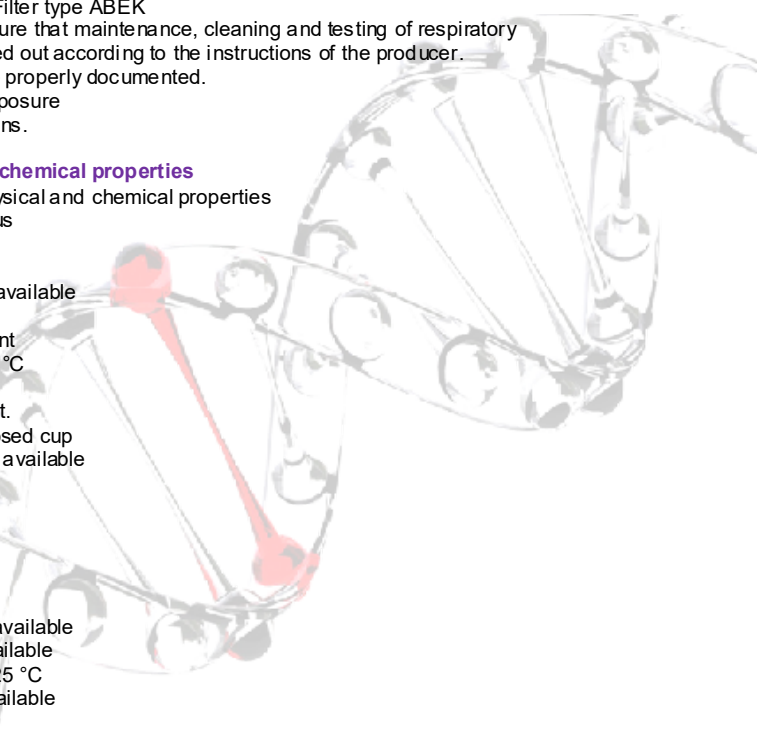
Filter type ABEK
ure that maintenance, cleaning and testing of respiratory
ed out according to the instructions of the producer.
properly documented.
posure
ns.

chemical properties
ysical and chemical properties
us

available

nt
°C

t.
sed cup
available

available
ailable
25 °C
ailable